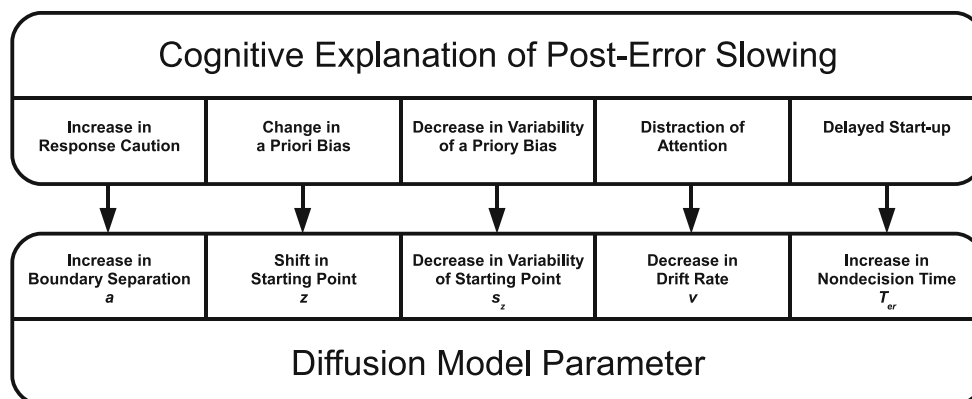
Cognitive Explanation of Post-Error Slowing

| Increase in Response Caution | Change in a Priori Bias | Decrease in Variability of a Priory Bias | Distraction of Attention | Delayed Start-up |
|---|---|---|---|---|

| Increase in Boundary Separation $a$ | Shift in Starting Point $z$ | Decrease in Variability of Starting Point $s_z$ | Decrease in Drift Rate $v$ | Increase in Nondecision Time $T_{er}$ |
|---|---|---|---|---|

Diffusion Model Parameter